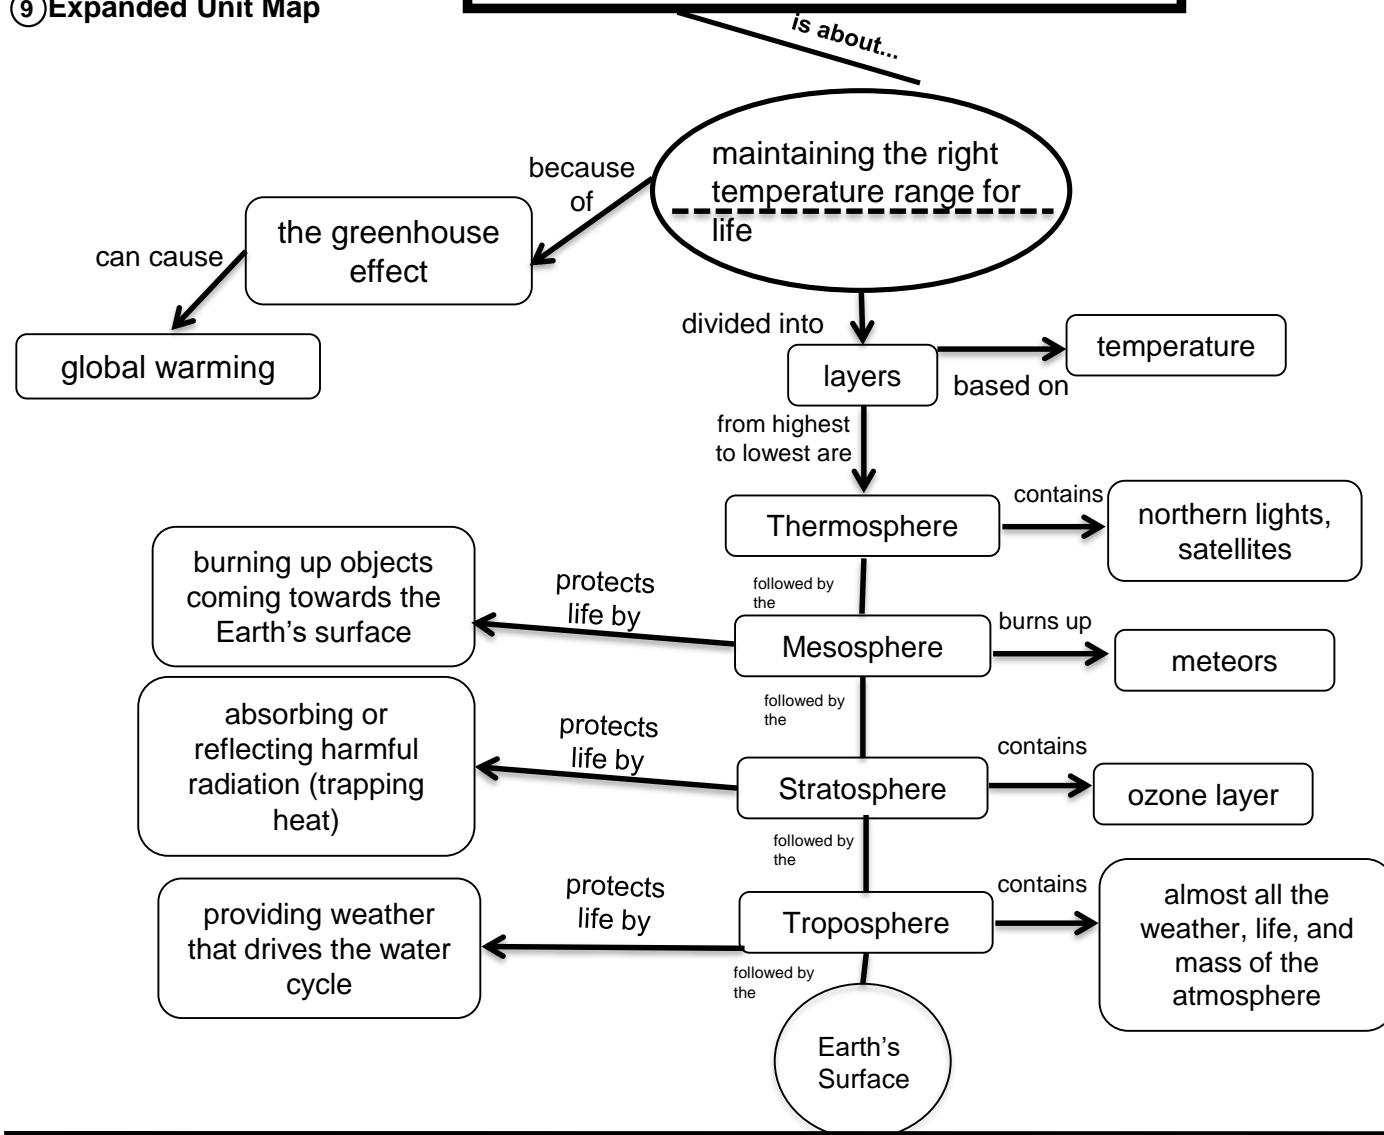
9 Expanded Unit Map

is about...

maintaining the right temperature range for life

because of

the greenhouse effect

can cause

global warming

divided into

layers

based on

temperature

from highest to lowest are

Thermosphere

contains

northern lights, satellites

followed by the

Mesosphere

protects life by

burning up objects coming towards the Earth's surface

burns up

meteors

followed by the

Stratosphere

protects life by

absorbing or reflecting harmful radiation (trapping heat)

contains

ozone layer

followed by the

Troposphere

protects life by

providing weather that drives the water cycle

contains

almost all the weather, life, and mass of the atmosphere

followed by the

Earth's Surface